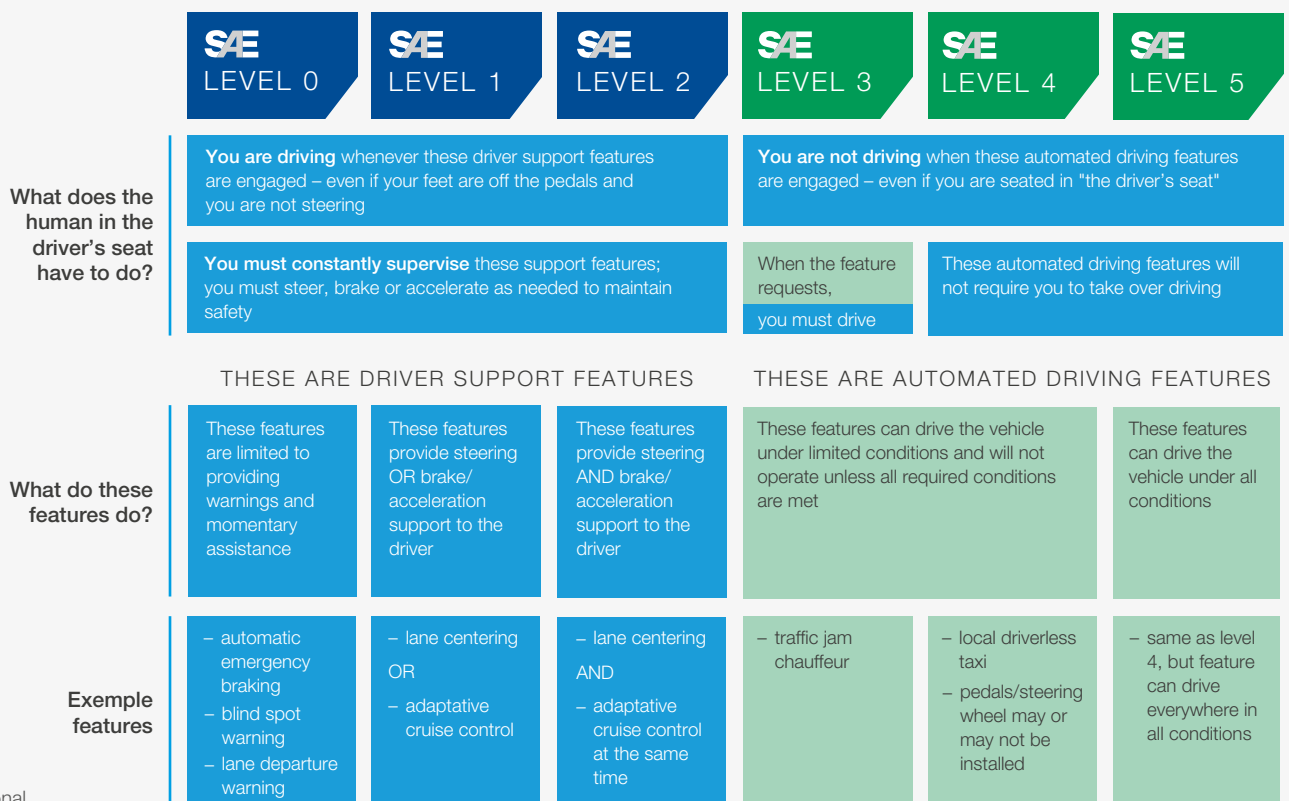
SAE LEVEL 0

SAE LEVEL 1

SAE LEVEL 2

SAE LEVEL 3

SAE LEVEL 4

SAE LEVEL 5

What does the human in the driver's seat have to do?

**You are driving** whenever these driver support features are engaged – even if your feet are off the pedals and you are not steering

**You are not driving** when these automated driving features are engaged – even if you are seated in "the driver's seat"

**You must constantly supervise** these support features; you must steer, brake or accelerate as needed to maintain safety

When the feature requests,

you must drive

These automated driving features will not require you to take over driving

THESE ARE DRIVER SUPPORT FEATURES

THESE ARE AUTOMATED DRIVING FEATURES

What do these features do?

These features are limited to providing warnings and momentary assistance

These features provide steering OR brake/ acceleration support to the driver

These features provide steering AND brake/ acceleration support to the driver

These features can drive the vehicle under limited conditions and will not operate unless all required conditions are met

These features can drive the vehicle under all conditions

Exemple features

– automatic emergency braking
– blind spot warning
– lane departure warning

– lane centering
OR
– adaptative cruise control

– lane centering
AND
– adaptative cruise control at the same time

– traffic jam chauffeur

– local driverless taxi
– pedals/steering wheel may or may not be installed

– same as level 4, but feature can drive everywhere in all conditions

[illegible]